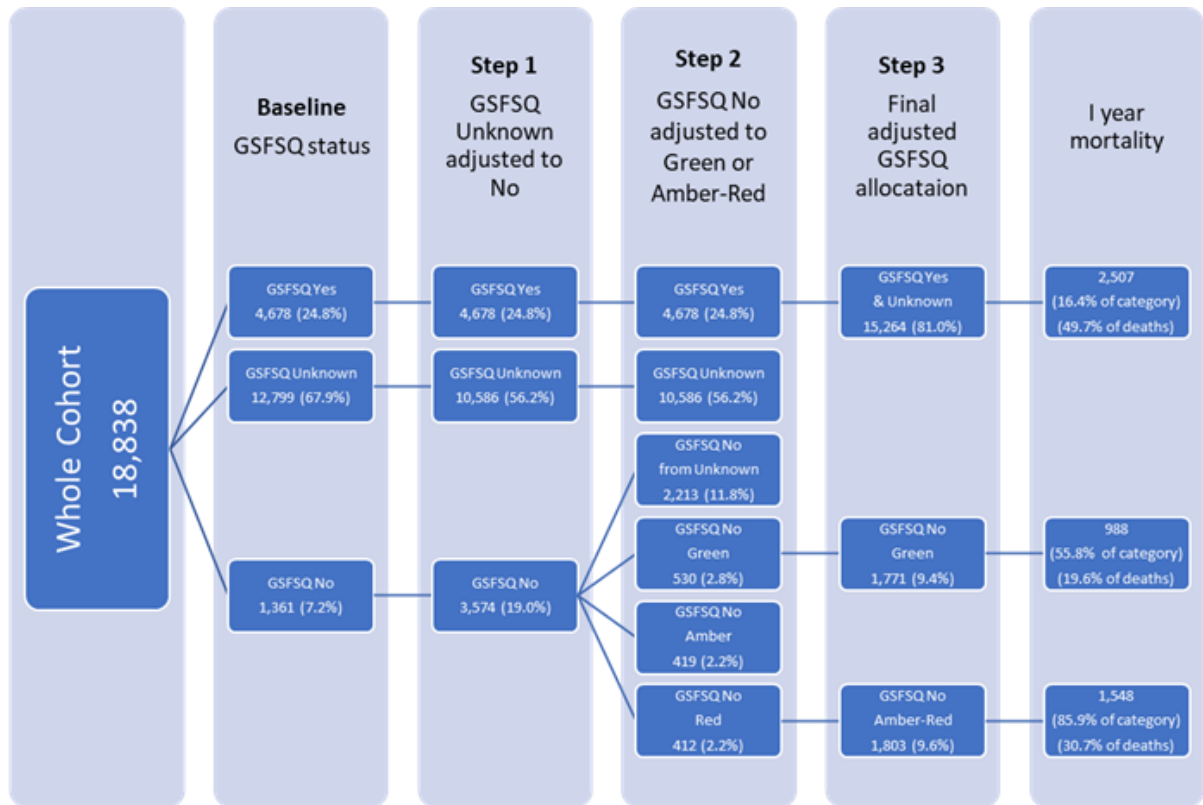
Whole Cohort 18,838

Baseline
GSFSQ status

GSFSQ Yes
4,678 (24.8%)

GSFSQ Unknown
12,799 (67.9%)

GSFSQ No
1,361 (7.2%)

Step 1
GSFSQ Unknown adjusted to No

GSFSQ Yes
4,678 (24.8%)

GSFSQ Unknown
10,586 (56.2%)

GSFSQ No
3,574 (19.0%)

Step 2
GSFSQ No adjusted to Green or Amber-Red

GSFSQ Yes
4,678 (24.8%)

GSFSQ Unknown
10,586 (56.2%)

GSFSQ No
from Unknown
2,213 (11.8%)

GSFSQ No
Green
530 (2.8%)

GSFSQ No
Amber
419 (2.2%)

GSFSQ No
Red
412 (2.2%)

Step 3
Final adjusted GSFSQ allocataion

GSFSQ Yes
& Unknown
15,264 (81.0%)

GSFSQ No
Green
1,771 (9.4%)

GSFSQ No
Amber-Red
1,803 (9.6%)

I year mortality

2,507
(16.4% of category)
(49.7% of deaths)

988
(55.8% of category)
(19.6% of deaths)

1,548
(85.9% of category)
(30.7% of deaths)